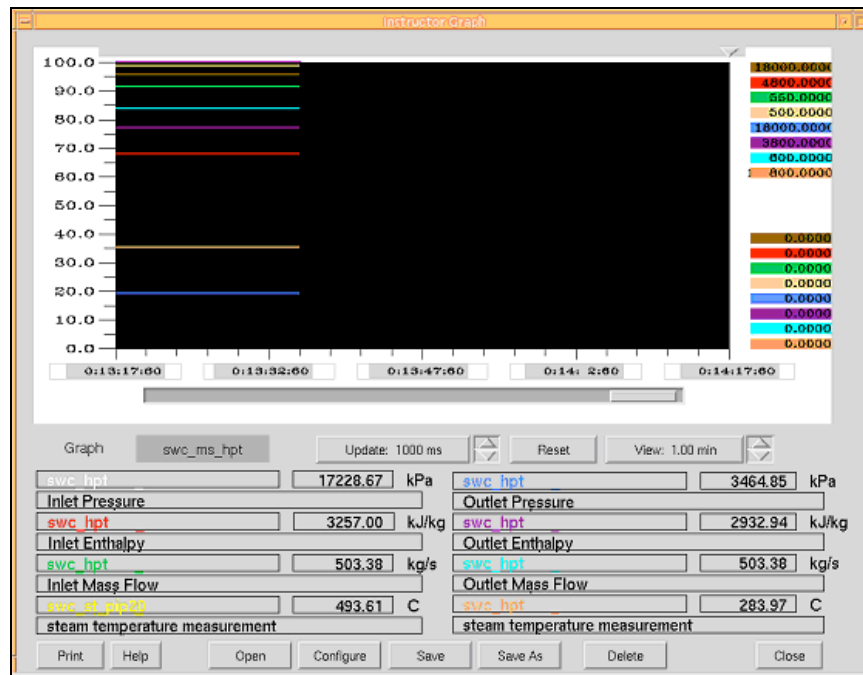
Instructor Graph

100.0
90.0
80.0
70.0
60.0
50.0
40.0
30.0
20.0
10.0
0.0

18000.0000
4800.0000
550.0000
500.0000
18000.0000
3800.0000
600.0000
800.0000

0.0000
0.0000
0.0000
0.0000
0.0000
0.0000
0.0000
0.0000

0:13:17:60
0:13:32:60
0:13:47:60
0:14: 2:60
0:14:17:60

Graph
swc_ms_hpt
Update: 1000 ms
Reset
View: 1.00 min

| swc_hpt | 17228.67 | kPa | swc_hpt | 3464.85 | kPa |
|---|---|---|---|---|---|
| Inlet Pressure | | | Outlet Pressure | | |
| swc_hpt | 3257.00 | kJ/kg | swc_hpt | 2932.94 | kJ/kg |
| Inlet Enthalpy | | | Outlet Enthalpy | | |
| swc_hpt | 503.38 | kg/s | swc_hpt | 503.38 | kg/s |
| Inlet Mass Flow | | | Outlet Mass Flow | | |
| swc_st_pip20 | 493.61 | C | swc_hpt | 283.97 | C |
| steam temperature measurement | | | steam temperature measurement | | |

Print
Help
Open
Configure
Save
Save As
Delete
Close